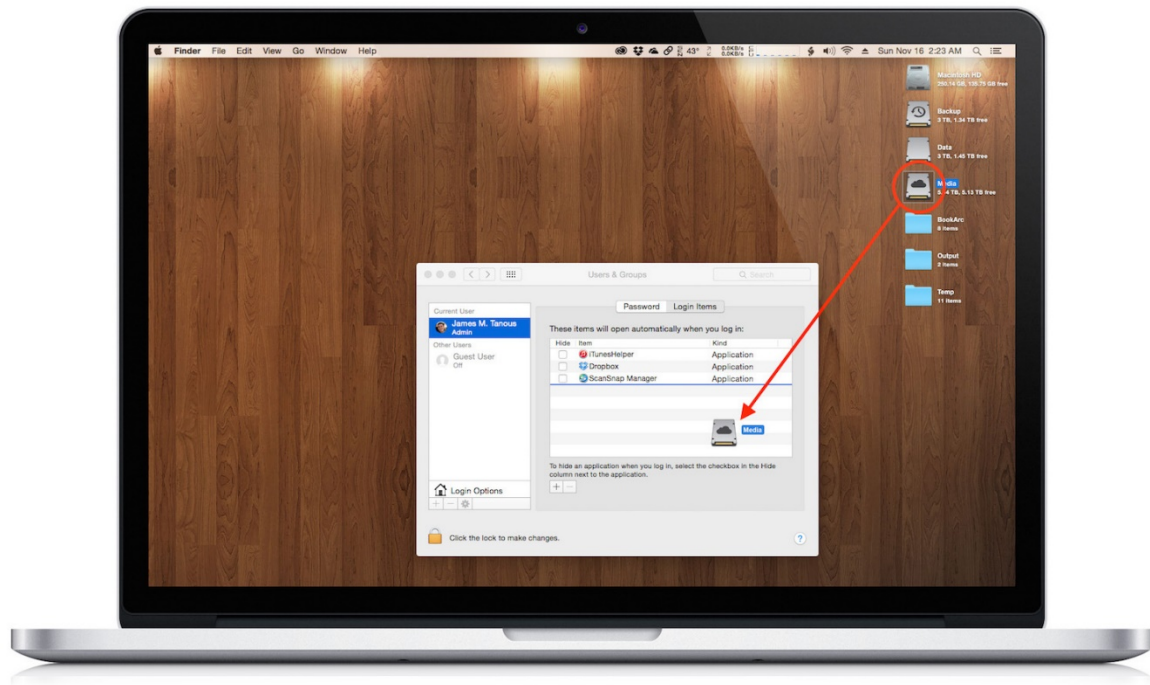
Finder File Edit View Go Window Help

43° 0.0KB/s 0.0KB/s Sun Nov 16 2:23 AM

Macintosh HD
250.14 GB, 135.73 GB free

Backup
3 TB, 1.34 TB free

Data
3 TB, 1.45 TB free

Media
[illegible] TB, 5.13 TB free

BookArc
8 items

Output
2 items

Temp
11 items

Users & Groups

Search

Current User
James M. Tanous
Admin

Other Users
Guest User
Off

Password Login Items

These items will open automatically when you log in:

| Hide | Item | Kind |
|---|---|---|
| | iTunesHelper | Application |
| | Dropbox | Application |
| | ScanSnap Manager | Application |

Media

To hide an application when you log in, select the checkbox in the Hide column next to the application.

+ −

Login Options

+ −

Click the lock to make changes.

?